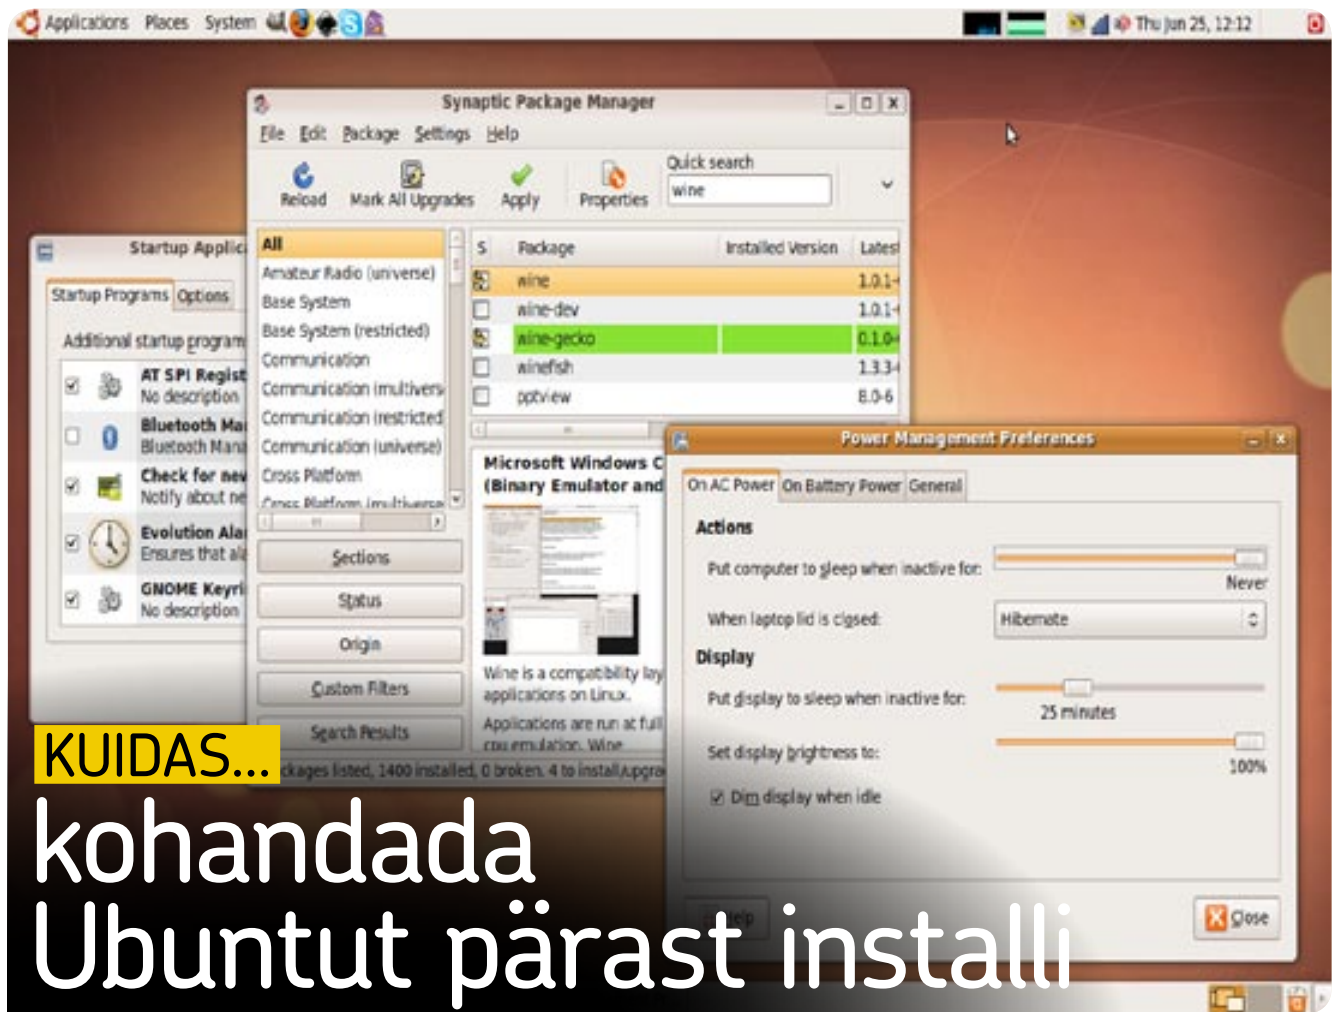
Applications Places System

Thu Jun 25, 12:12

Synaptic Package Manager

File Edit Package Settings Help

Reload Mark All Upgrades Apply Properties

Quick search

wine

| All |
|---|
| Amateur Radio (universe) |
| Base System |
| Base System (restricted) |
| Communication |
| Communication (multivers |
| Communication (restricted |
| Communication (universe) |
| Cross Platform |
| Cross Platform (multiverse |

| S | Package | Installed Version | Lates |
|---|---|---|---|
| | wine | | 1.0.1- |
| | wine-dev | | 1.0.1- |
| | wine-gecko | | 0.1.0- |
| | winefish | | 1.3.3- |
| | pptview | | 8.0-6 |

Microsoft Windows C
(Binary Emulator and

Wine is a compatibility lay applications on Linux.
Applications are run at full cpu emulation. Wine

Sections

Status

Origin

Custom Filters

Search Results

kages listed, 1400 installed, 0 broken. 4 to install/upgra

Startup Applic

Startup Programs Options

Additional startup program

AT SPI Regist
No description

Bluetooth Ma
Bluetooth Man

Check for new
Notify about ne

Evolution Ala
Ensures that al

GNOME Keyri
No description

Power Management Preferences

On AC Power On Battery Power General

Actions

Put computer to sleep when inactive for:

Never

When laptop lid is closed:

Hibernate

Display

Put display to sleep when inactive for:

25 minutes

Set display brightness to:

100%

Dim display when idle

Help

Close

KUIDAS...

kohandada

Ubuntut pärast installi